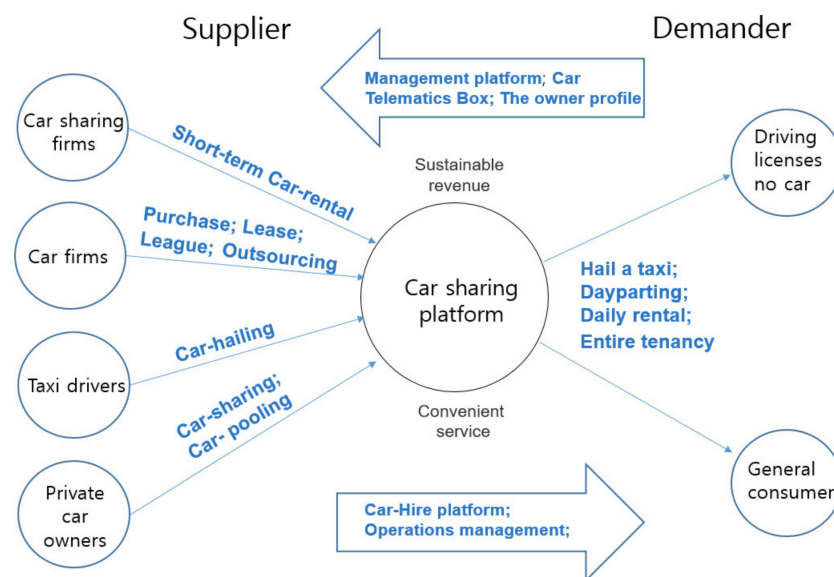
Supplier

Demander

Management platform; Car Telematics Box; The owner profile

Car sharing firms

Short-term Car-rental

Sustainable revenue

Driving licenses no car

Car firms

Purchase; Lease; League; Outsourcing

Car sharing platform

Hail a taxi; Dayparting; Daily rental; Entire tenancy

Taxi drivers

Car-hailing

Car-sharing; Car- pooling

Convenient service

General consumer

Private car owners

Car-Hire platform; Operations management;